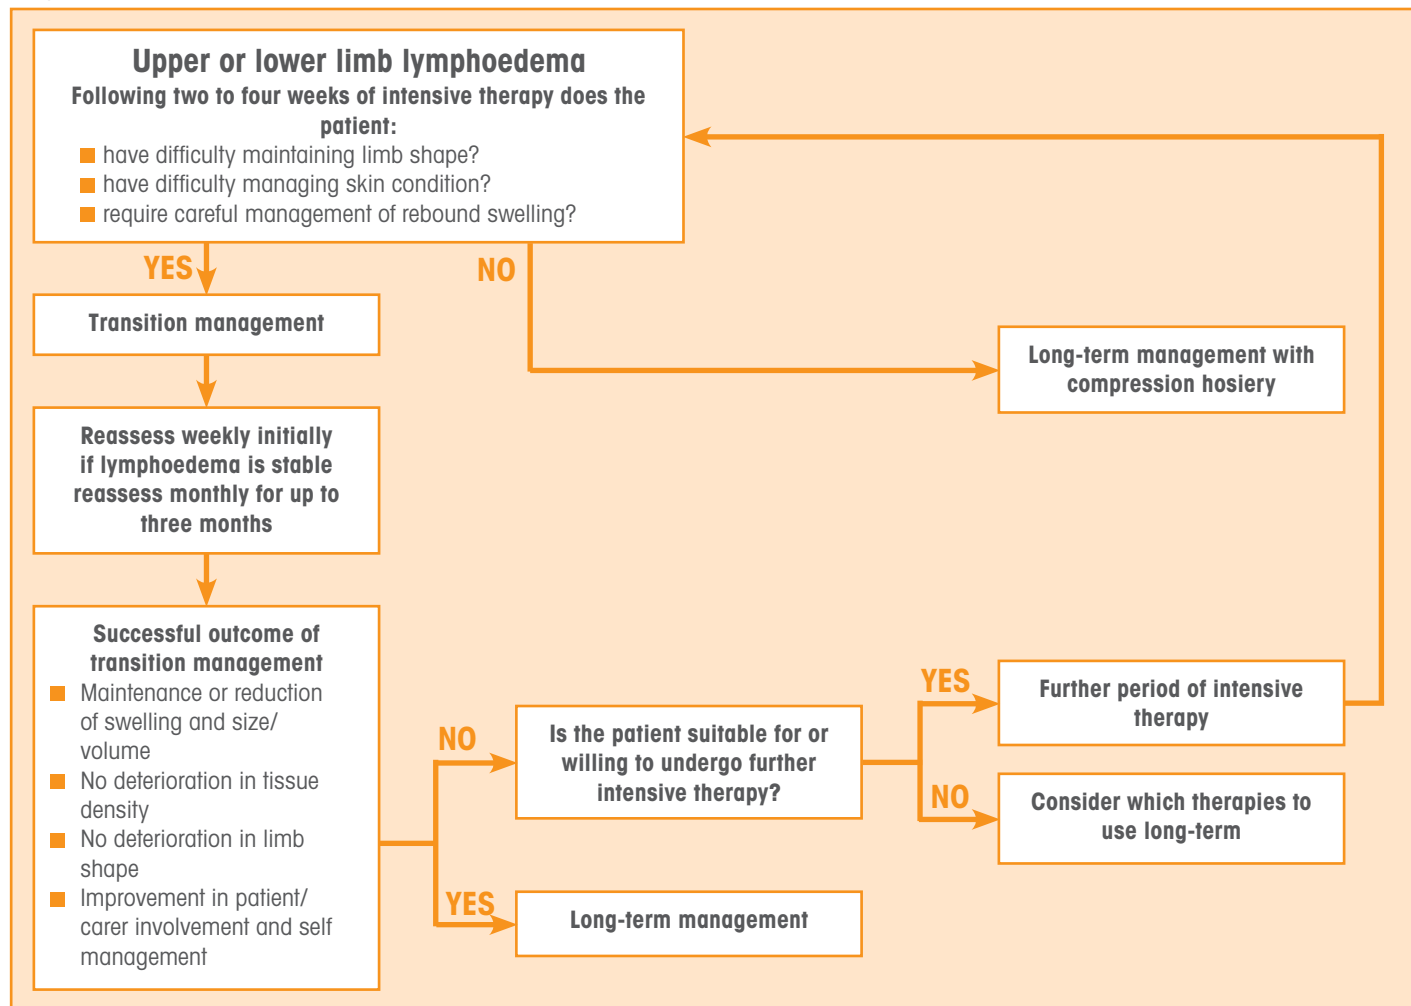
Upper or lower limb lymphoedema
Following two to four weeks of intensive therapy does the patient:
■ have difficulty maintaining limb shape?
■ have difficulty managing skin condition?
■ require careful management of rebound swelling?

YES

NO

Transition management

Long-term management with compression hosiery

Reassess weekly initially if lymphoedema is stable reassess monthly for up to three months

Successful outcome of transition management
■ Maintenance or reduction of swelling and size/ volume
■ No deterioration in tissue density
■ No deterioration in limb shape
■ Improvement in patient/ carer involvement and self management

NO

Is the patient suitable for or willing to undergo further intensive therapy?

YES

Further period of intensive therapy

NO

Consider which therapies to use long-term

YES

Long-term management